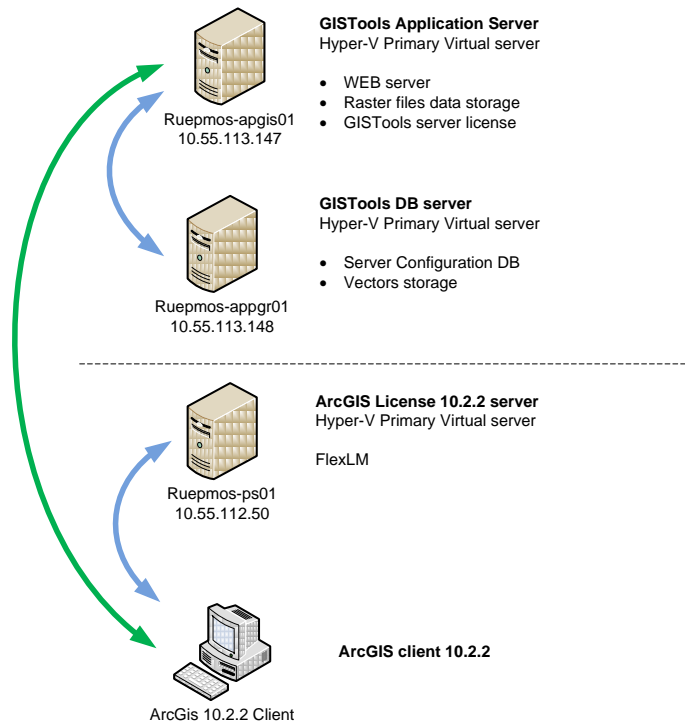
Ruepmos-apgis01
10.55.113.147

**GISTools Application Server**
Hyper-V Primary Virtual server

- WEB server
- Raster files data storage
- GISTools server license

Ruepmos-appgr01
10.55.113.148

**GISTools DB server**
Hyper-V Primary Virtual server

- Server Configuration DB
- Vectors storage

Ruepmos-ps01
10.55.112.50

**ArcGIS License 10.2.2 server**
Hyper-V Primary Virtual server

FlexLM

ArcGis 10.2.2 Client

**ArcGIS client 10.2.2**